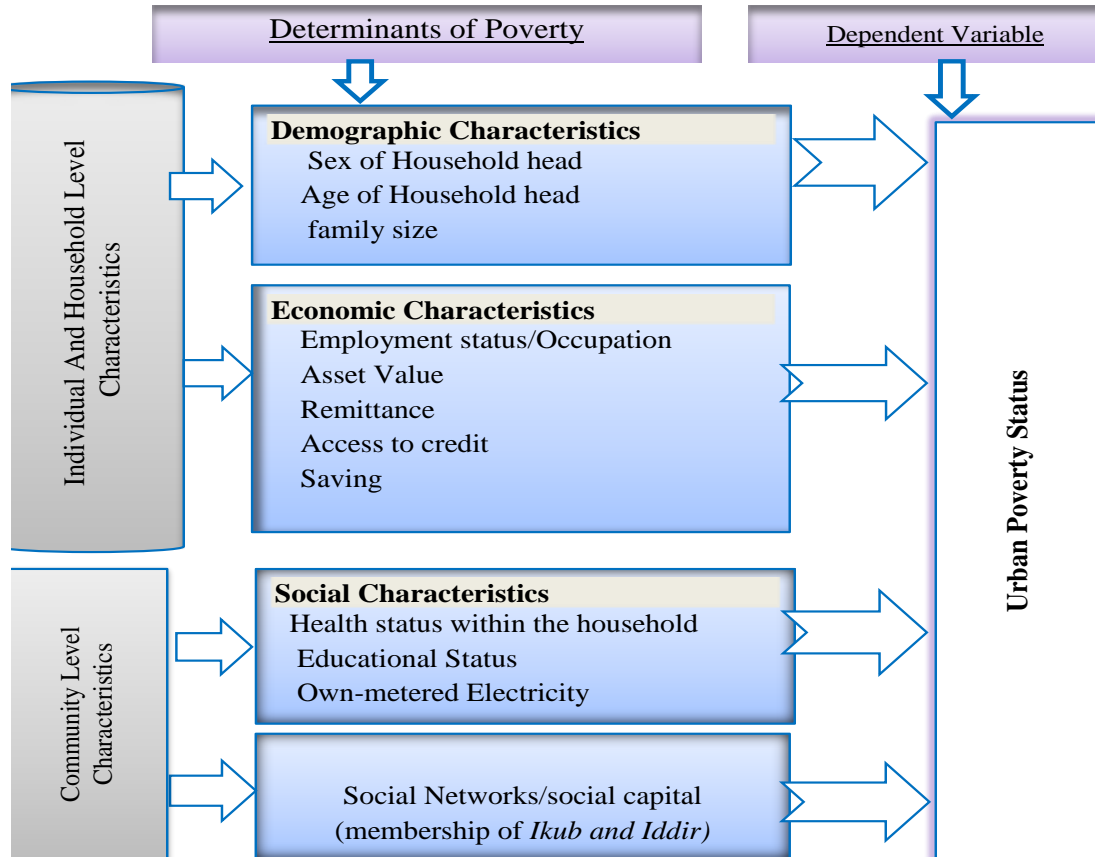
Determinants of Poverty

Dependent Variable

Individual And Household Level Characteristics

Demographic Characteristics
Sex of Household head
Age of Household head
family size

Economic Characteristics
Employment status/Occupation
Asset Value
Remittance
Access to credit
Saving

Community Level Characteristics

Social Characteristics
Health status within the household
Educational Status
Own-metered Electricity

Social Networks/social capital (membership of Ikub and Iddir)

Urban Poverty Status